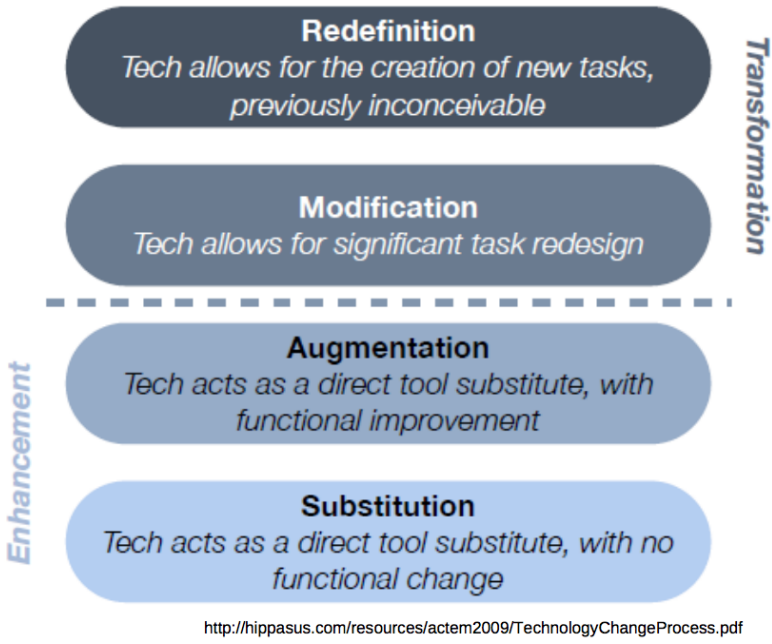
Redefinition
Tech allows for the creation of new tasks, previously inconceivable

Modification
Tech allows for significant task redesign

Transformation

Augmentation
Tech acts as a direct tool substitute, with functional improvement

Substitution
Tech acts as a direct tool substitute, with no functional change

Enhancement

http://hippasus.com/resources/actem2009/TechnologyChangeProcess.pdf